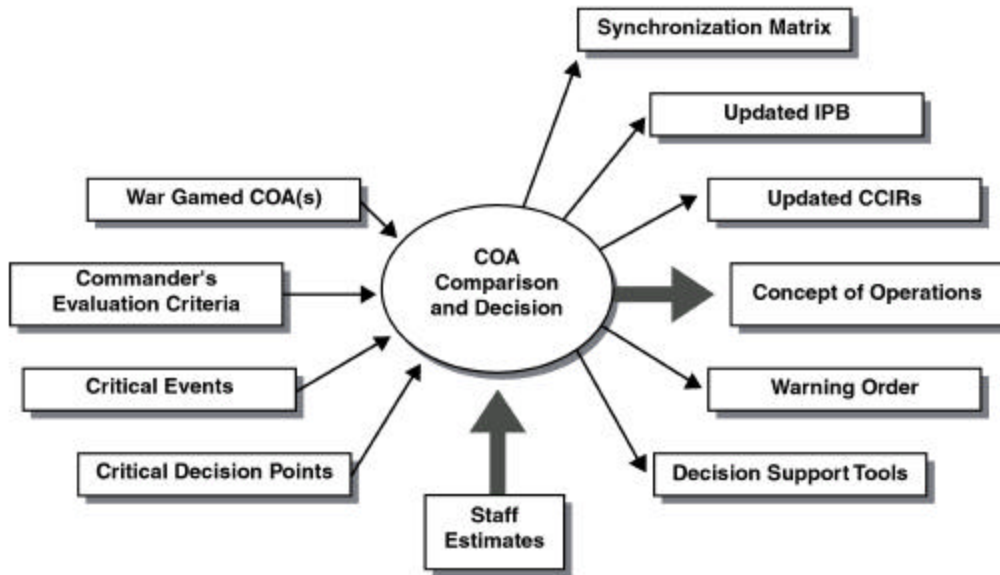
Synchronization Matrix

Updated IPB

War Gamed COA(s)

Updated CCIRs

Commander's Evaluation Criteria

COA Comparison and Decision

Concept of Operations

Critical Events

Warning Order

Critical Decision Points

Decision Support Tools

Staff Estimates